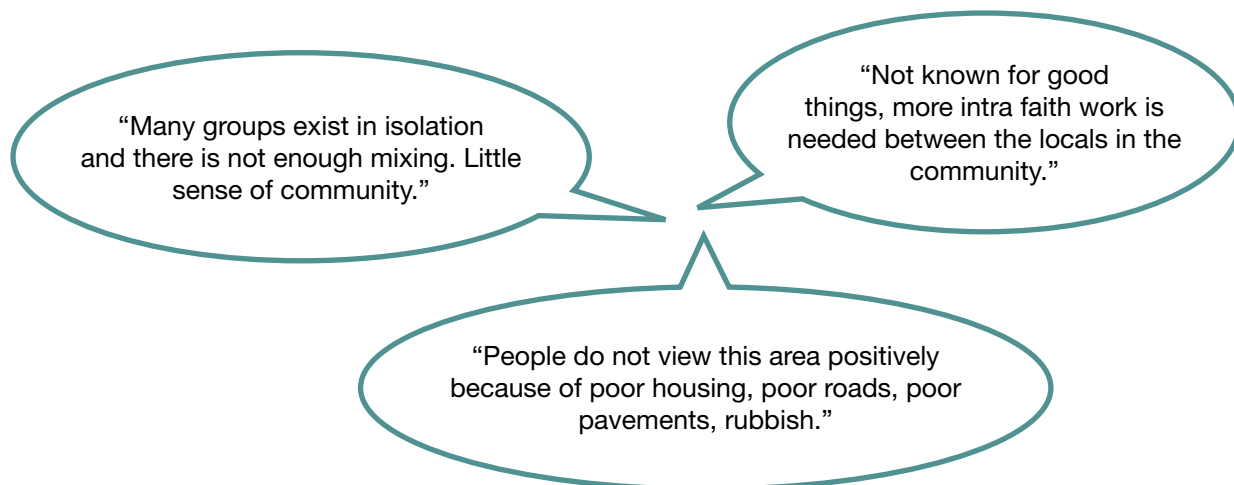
“Many groups exist in isolation and there is not enough mixing. Little sense of community.”

“Not known for good things, more intra faith work is needed between the locals in the community.”

“People do not view this area positively because of poor housing, poor roads, poor pavements, rubbish.”